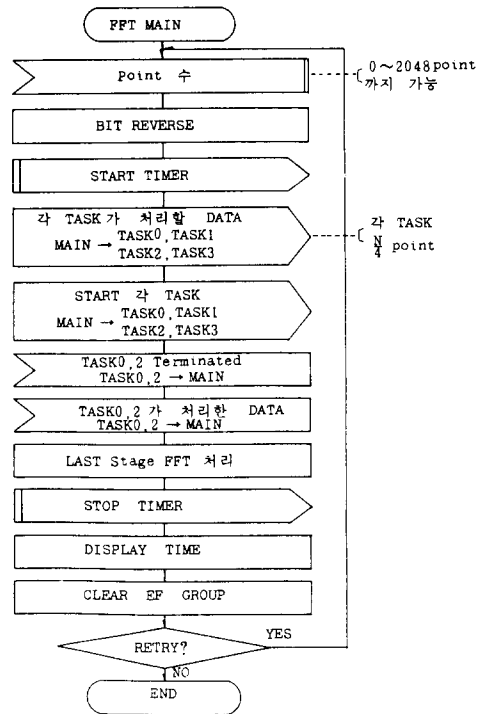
FFT MAIN

Point 수

0~2048point 까지 가능

BIT REVERSE

START TIMER

각 TASK가 처리할 DATA
MAIN → TASK0, TASK1
TASK2, TASK3

각 TASK
$\frac{N}{4}$ point

START 각 TASK
MAIN → TASK0, TASK1
TASK2, TASK3

TASK0, 2 Terminated
TASK0, 2 → MAIN

TASK0, 2 가 처리한 DATA
TASK0, 2 → MAIN

LAST Stage FFT 처리

STOP TIMER

DISPLAY TIME

CLEAR EF GROUP

RETRY?

YES

NO

END